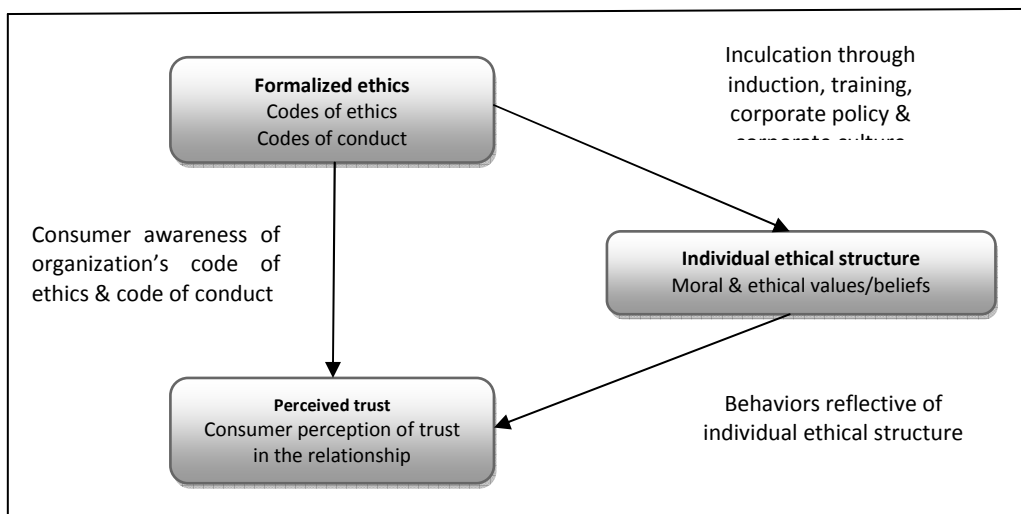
Formalized ethics
Codes of ethics
Codes of conduct

Inculcation through induction, training, corporate policy & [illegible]

Consumer awareness of organization's code of ethics & code of conduct

Individual ethical structure
Moral & ethical values/beliefs

Perceived trust
Consumer perception of trust in the relationship

Behaviors reflective of individual ethical structure